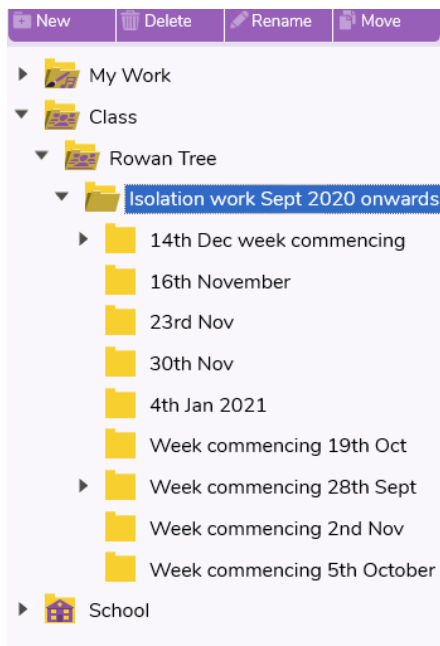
New Delete Rename Move

My Work
Class
Rowan Tree
Isolation work Sept 2020 onwards
14th Dec week commencing
16th November
23rd Nov
30th Nov
4th Jan 2021
Week commencing 19th Oct
Week commencing 28th Sept
Week commencing 2nd Nov
Week commencing 5th October
School